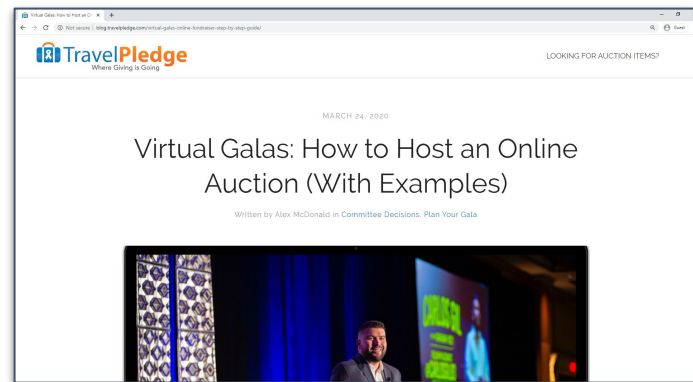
Virtual Galas: How to Host an On ×  +

Not secure | blog.travelpledge.com/virtual-galas-online-fundraiser-step-by-step-guide/

Guest

TravelPledge
Where Giving is Going

LOOKING FOR AUCTION ITEMS?

MARCH 24, 2020

Virtual Galas: How to Host an Online Auction (With Examples)

Written by Alex McDonald in Committee Decisions, Plan Your Gala